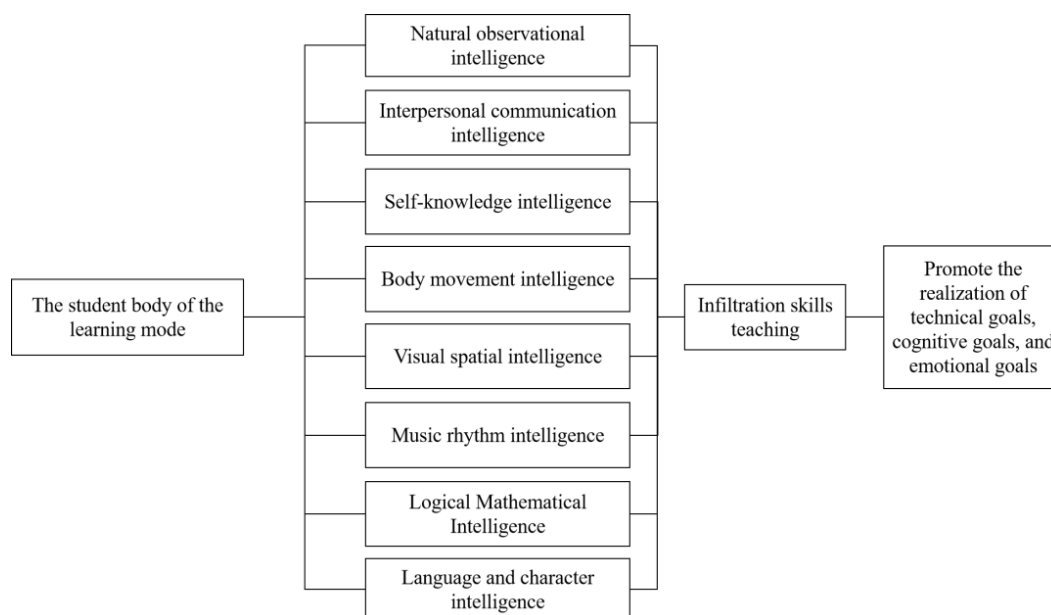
The student body of the learning mode

Natural observational intelligence

Interpersonal communication intelligence

Self-knowledge intelligence

Body movement intelligence

Visual spatial intelligence

Music rhythm intelligence

Logical Mathematical Intelligence

Language and character intelligence

Infiltration skills teaching

Promote the realization of technical goals, cognitive goals, and emotional goals